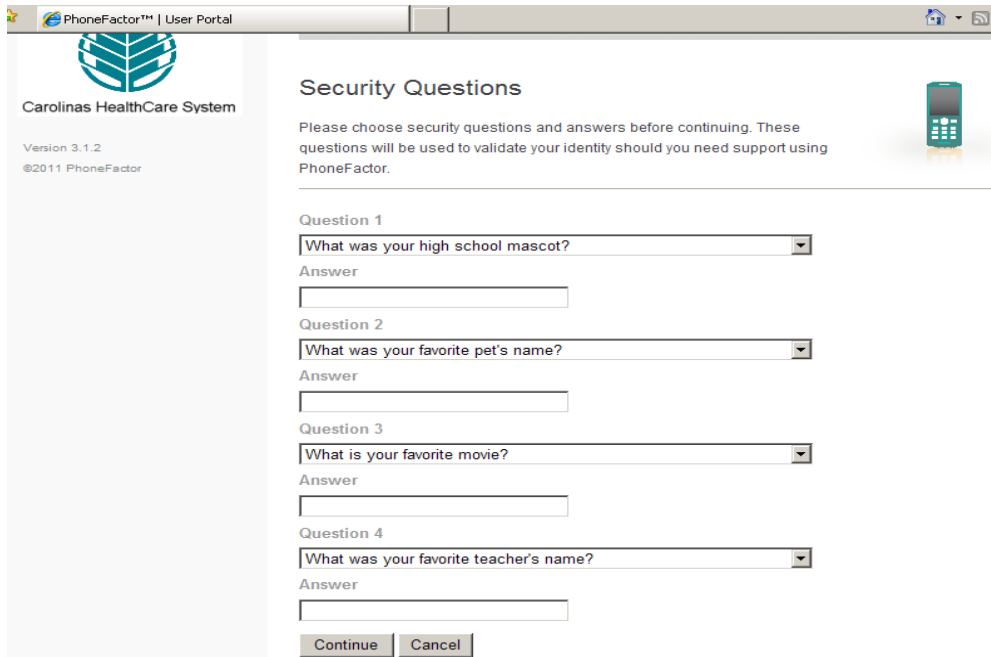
PhoneFactor™ | User Portal

Carolinas HealthCare System

Version 3.1.2

©2011 PhoneFactor

Security Questions

Please choose security questions and answers before continuing. These questions will be used to validate your identity should you need support using PhoneFactor.

Question 1

What was your high school mascot?

Answer

Question 2

What was your favorite pet's name?

Answer

Question 3

What is your favorite movie?

Answer

Question 4

What was your favorite teacher's name?

Answer

Continue Cancel